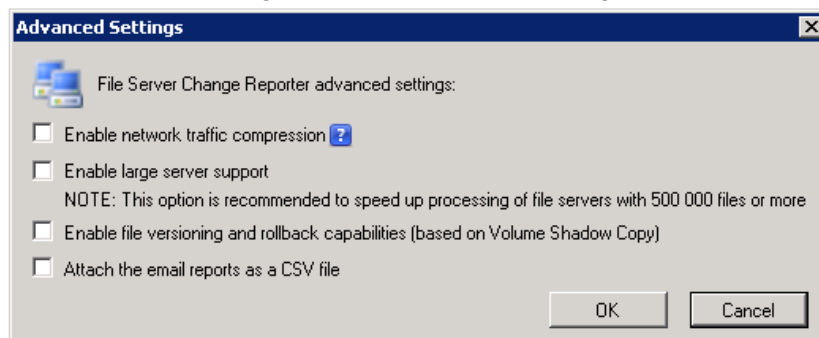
Advanced Settings

File Server Change Reporter advanced settings:

Enable network traffic compression ?

Enable large server support
NOTE: This option is recommended to speed up processing of file servers with 500 000 files or more

Enable file versioning and rollback capabilities (based on Volume Shadow Copy)

Attach the email reports as a CSV file

OK

Cancel